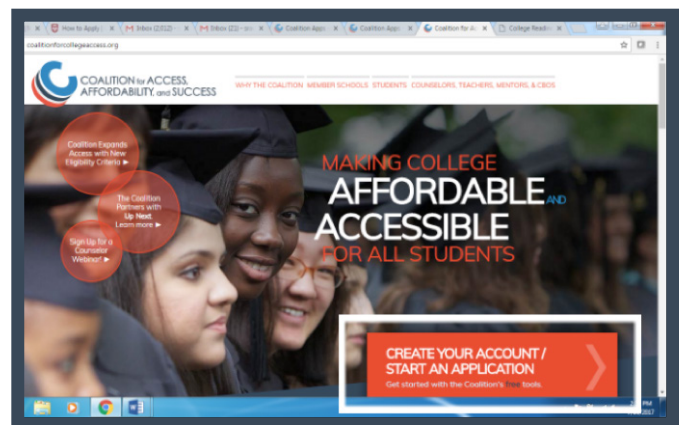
How to Appl ×
Inbox (2312) ×
Inbox (22) ×
Coalition App ×
Coalition App ×
Coalition for A ×
College Readi ×
coalitionforcollegeaccess.org

COALITION for ACCESS, AFFORDABILITY, and SUCCESS

WHY THE COALITION
MEMBER SCHOOLS
STUDENTS
COUNSELORS, TEACHERS, MENTORS, & CBOS

Coalition Expands Access with New Eligibility Criteria ►

The Coalition Partners with Up Next. Learn more ►

Sign Up for a Counselor Webinar! ►

MAKING COLLEGE AFFORDABLE AND ACCESSIBLE FOR ALL STUDENTS

CREATE YOUR ACCOUNT / START AN APPLICATION
Get started with the Coalition's free tools.

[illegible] PM
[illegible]2017